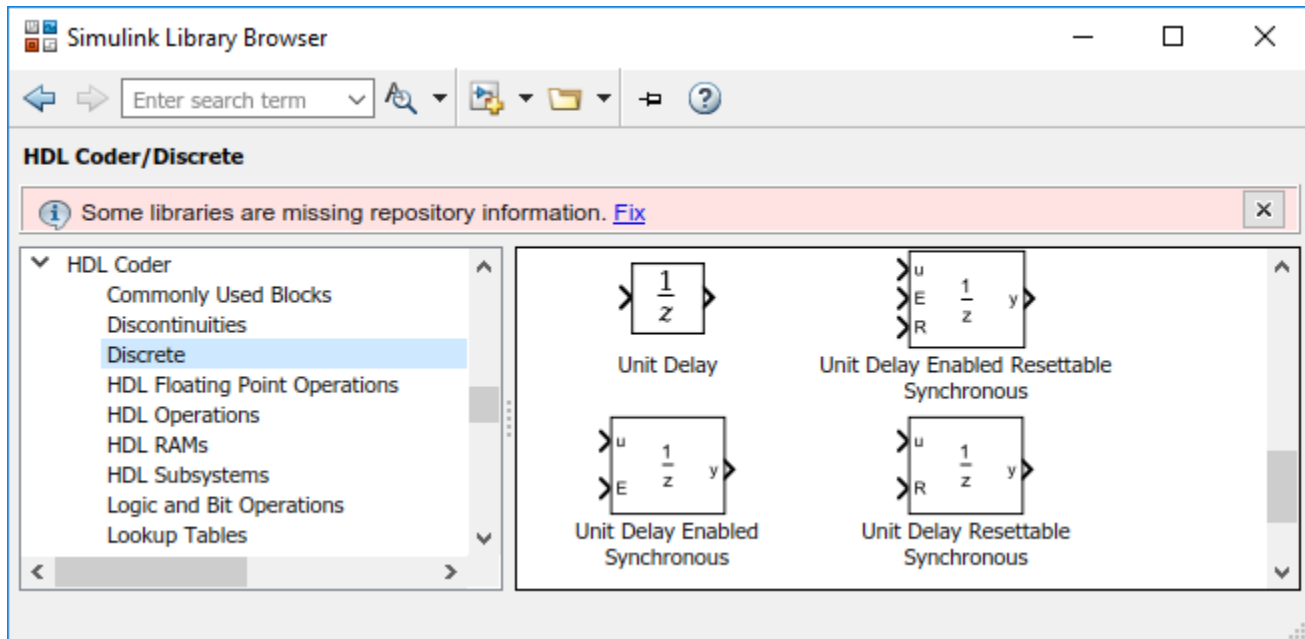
Simulink Library Browser

Enter search term

HDL Coder/Discrete

Some libraries are missing repository information. Fix

HDL Coder
Commonly Used Blocks
Discontinuities
Discrete
HDL Floating Point Operations
HDL Operations
HDL RAMs
HDL Subsystems
Logic and Bit Operations
Lookup Tables

$\frac{1}{z}$

Unit Delay

u
E
R
$\frac{1}{z}$
y

Unit Delay Enabled Resettable Synchronous

u
E
$\frac{1}{z}$
y

Unit Delay Enabled Synchronous

u
R
$\frac{1}{z}$
y

Unit Delay Resettable Synchronous